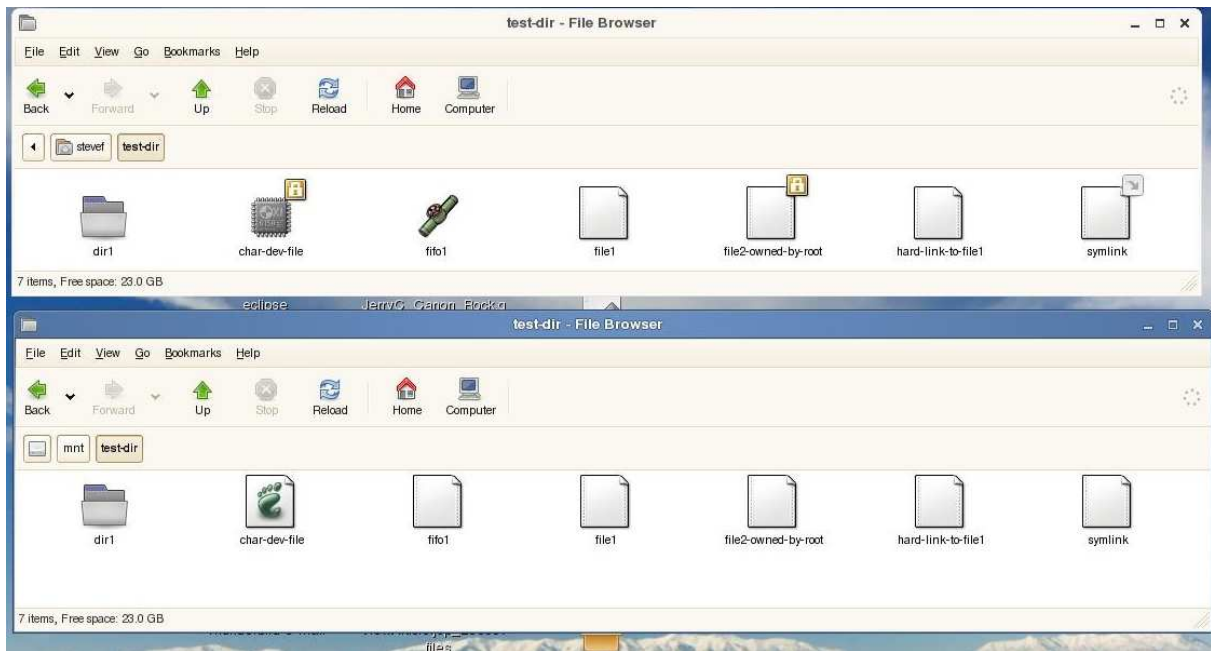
test-dir - File Browser

File Edit View Go Bookmarks Help

Back Forward Up Stop Reload Home Computer

stevef test-dir

dir1 char-dev-file fifo1 file1 file2-owned-by-root hard-link-to-file1 symlink

7 items, Free space: 23.0 GB

eclipse JerryG Canon Rock.g

test-dir - File Browser

File Edit View Go Bookmarks Help

Back Forward Up Stop Reload Home Computer

mnt test-dir

dir1 char-dev-file fifo1 file1 file2-owned-by-root hard-link-to-file1 symlink

7 items, Free space: 23.0 GB

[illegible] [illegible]
files